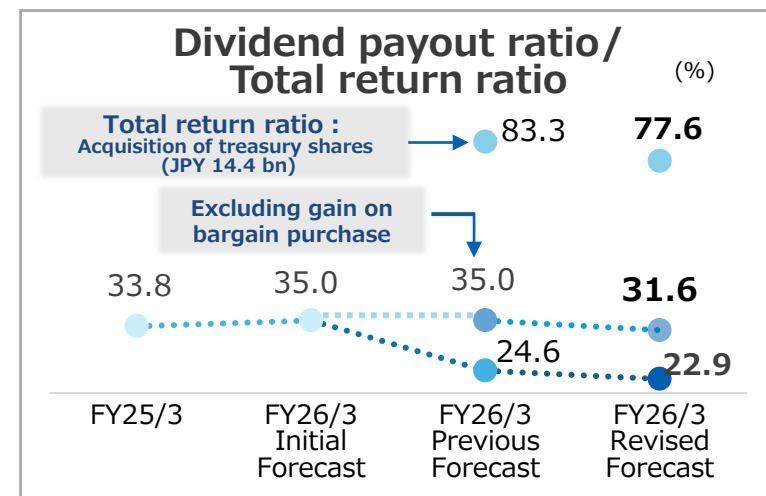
Dividend payout ratio/ Total return ratio

(%)

Total return ratio : Acquisition of treasury shares (JPY 14.4 bn)

83.3

77.6

Excluding gain on bargain purchase

33.8

35.0

35.0

31.6

24.6

22.9

FY25/3

FY26/3 Initial Forecast

FY26/3 Previous Forecast

FY26/3 Revised Forecast